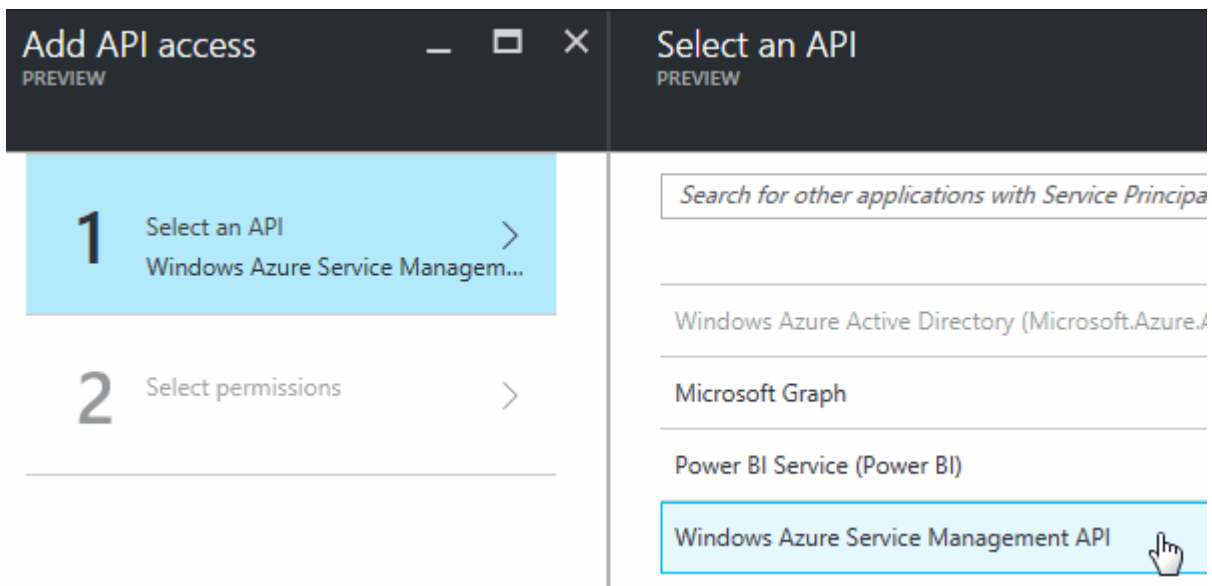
Add API access
PREVIEW

Select an API
PREVIEW

1 Select an API
Windows Azure Service Managem...

2 Select permissions

Search for other applications with Service Principa

Windows Azure Active Directory (Microsoft.Azure.A

Microsoft Graph

Power BI Service (Power BI)

Windows Azure Service Management API